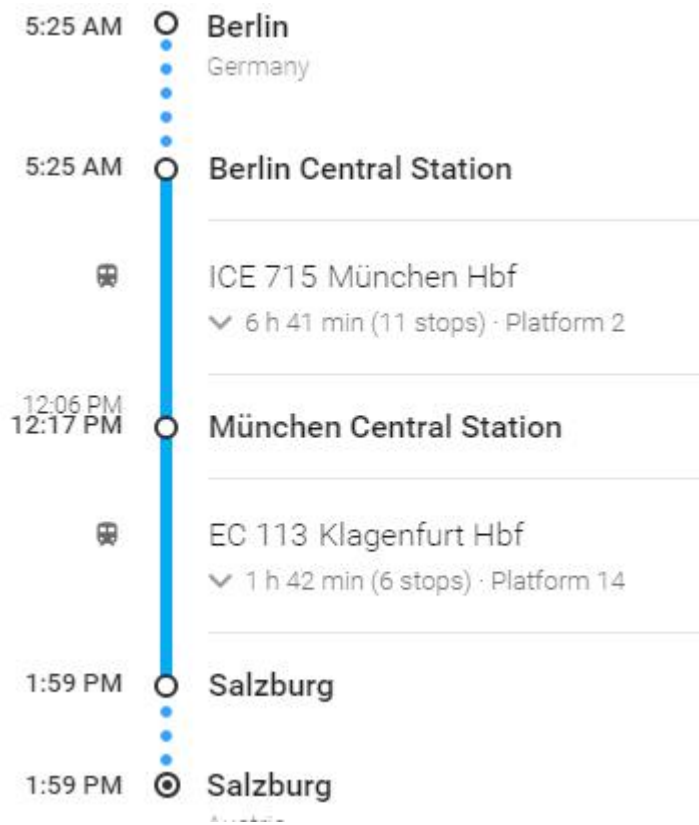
5:25 AM Berlin
Germany

5:25 AM Berlin Central Station

ICE 715 München Hbf
6 h 41 min (11 stops) · Platform 2

12:06 PM
12:17 PM München Central Station

EC 113 Klagenfurt Hbf
1 h 42 min (6 stops) · Platform 14

1:59 PM Salzburg

1:59 PM Salzburg
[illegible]